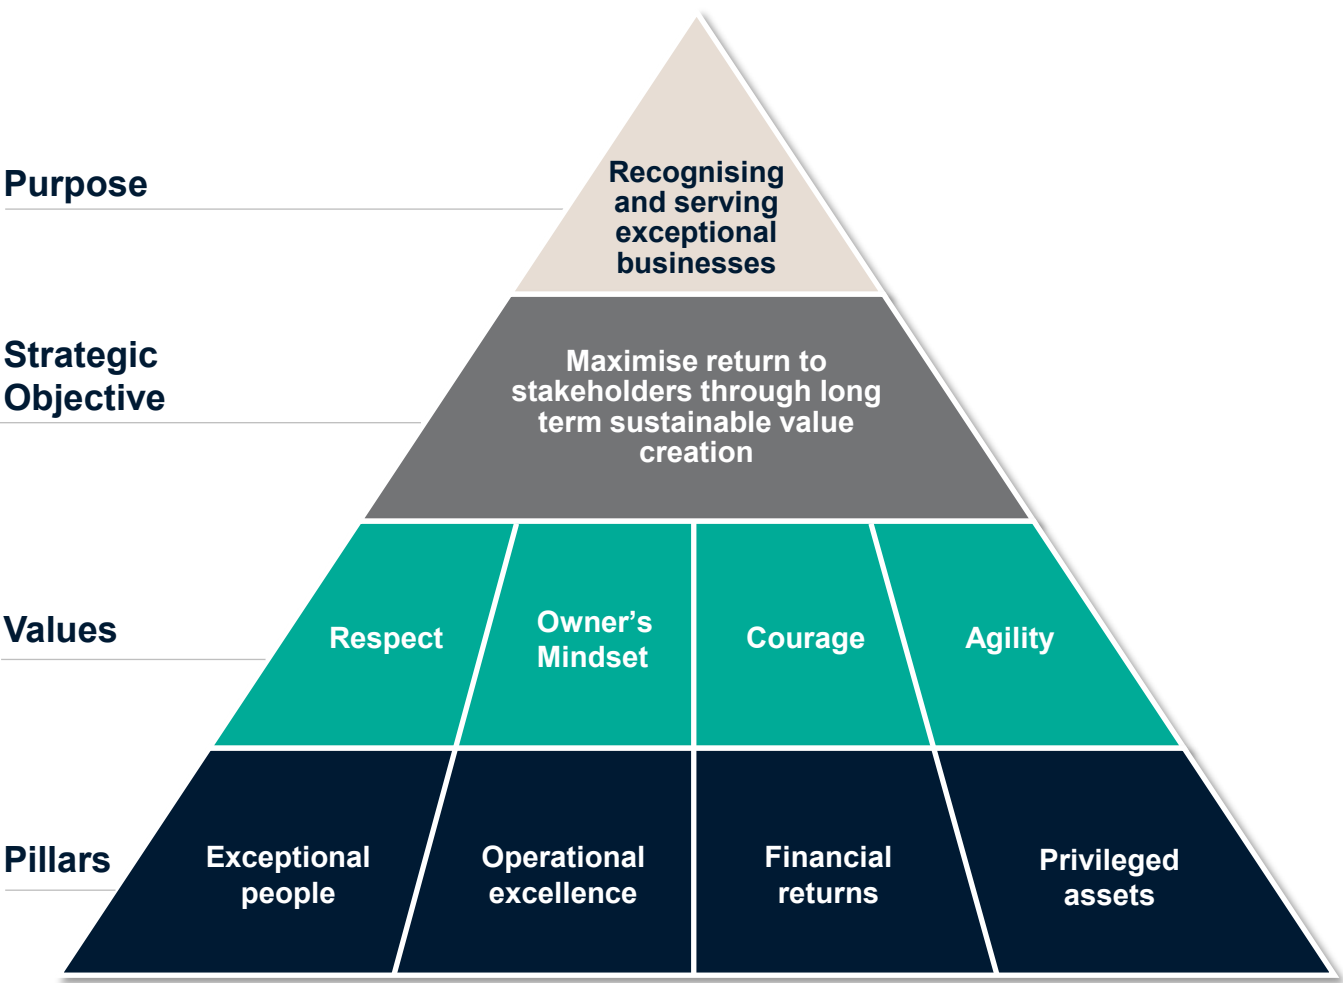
Purpose

Recognising and serving exceptional businesses

Strategic Objective

Maximise return to stakeholders through long term sustainable value creation

Values

Respect

Owner’s Mindset

Courage

Agility

Pillars

Exceptional people

Operational excellence

Financial returns

Privileged assets